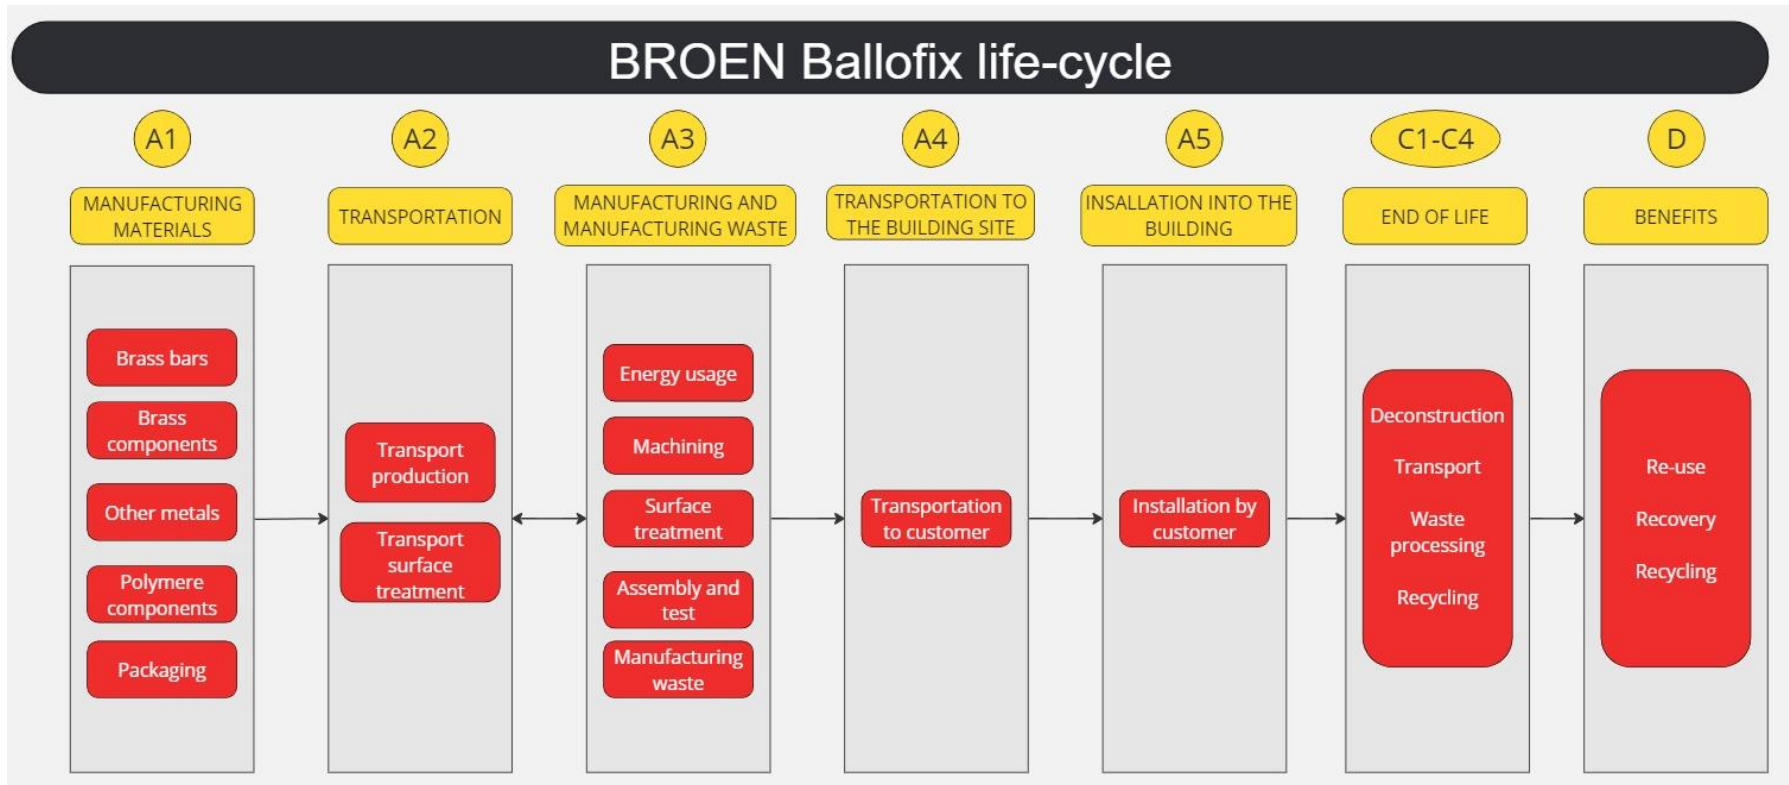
BROEN Ballofix life-cycle

A1
MANUFACTURING MATERIALS
Brass bars
Brass components
Other metals
Polymere components
Packaging

A2
TRANSPORTATION
Transport production
Transport surface treatment

A3
MANUFACTURING AND MANUFACTURING WASTE
Energy usage
Machining
Surface treatment
Assembly and test
Manufacturing waste

A4
TRANSPORTATION TO THE BUILDING SITE
Transportation to customer

A5
INSALLATION INTO THE BUILDING
Installation by customer

C1-C4
END OF LIFE
Deconstruction
Transport
Waste processing
Recycling

D
BENEFITS
Re-use
Recovery
Recycling